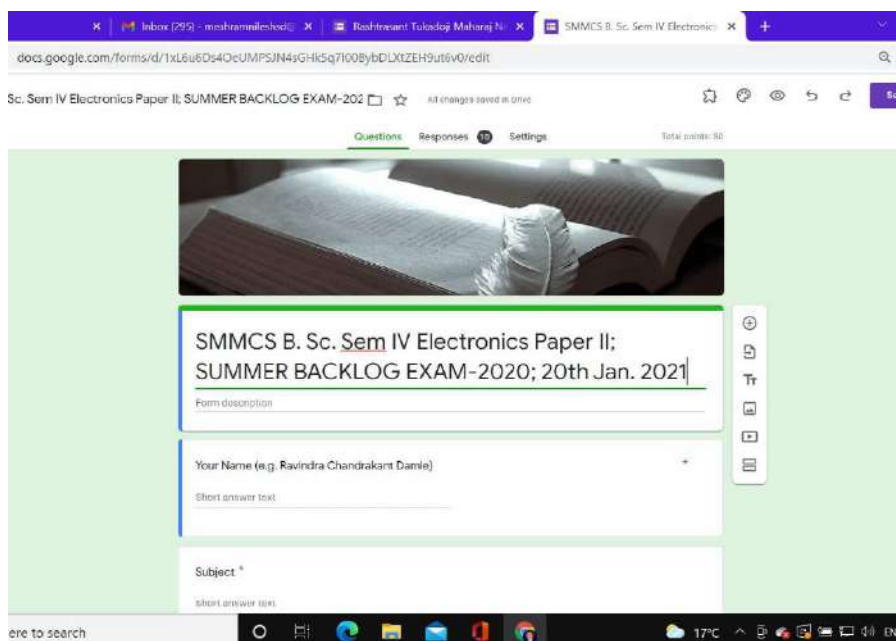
Inbox (295) - meshramnileshsd@ ×
Rashtrasant Tukadoji Maharaj N ×
SMMCS B. Sc. Sem IV Electronics ×
+

docs.google.com/forms/d/1xL6u6Ds4OeUMPSJN4sGHk5q7I00BybDLXtZEH9ut6v0/edit

Sc. Sem IV Electronics Paper II; SUMMER BACKLOG EXAM-202
All changes saved in Drive

Questions
Responses 10
Settings
Total points: 50

SMMCS B. Sc. Sem IV Electronics Paper II; SUMMER BACKLOG EXAM-2020; 20th Jan. 2021

Form description

Your Name (e.g. Ravindra Chandrakant Damle) *

Short answer text

Subject *

Short answer text

ere to search

17°C